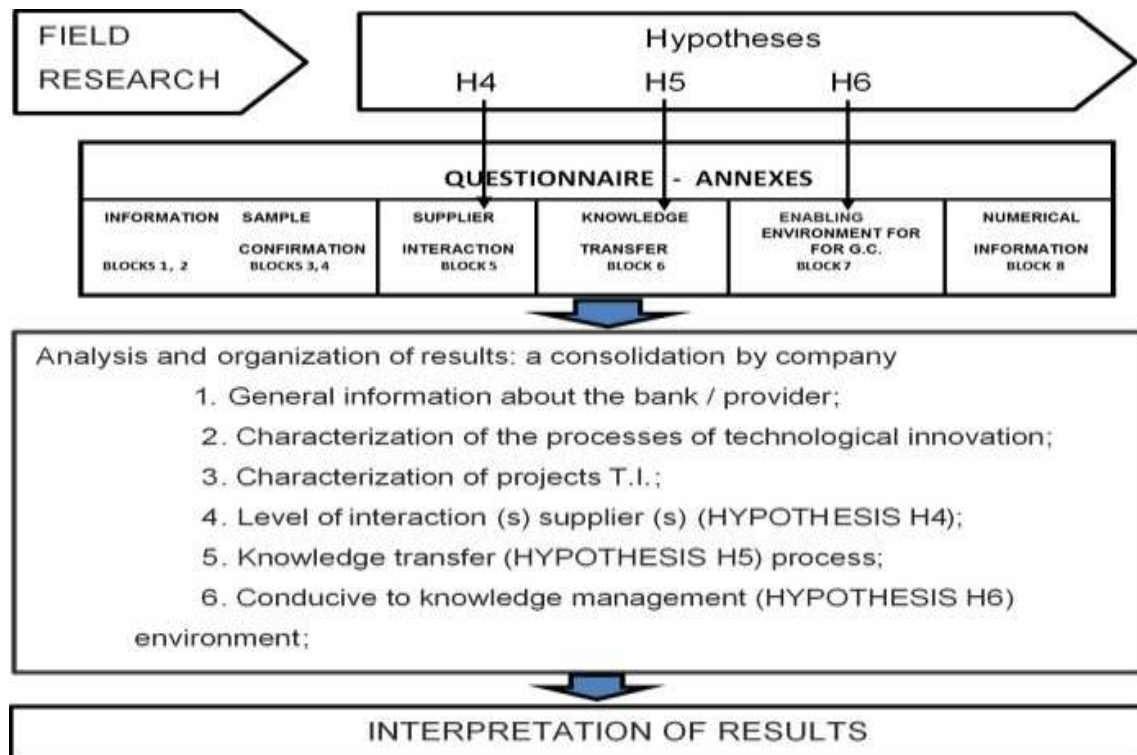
FIELD RESEARCH

Hypotheses
H4 H5 H6

QUESTIONNAIRE - ANNEXES

| INFORMATION BLOCKS 1, 2 | SAMPLE CONFIRMATION BLOCKS 3, 4 | SUPPLIER INTERACTION BLOCK 5 | KNOWLEDGE TRANSFER BLOCK 6 | ENABLING ENVIRONMENT FOR FOR G.C. BLOCK 7 | NUMERICAL INFORMATION BLOCK 8 |
|---|---|---|---|---|---|

Analysis and organization of results: a consolidation by company

1. General information about the bank / provider;

2. Characterization of the processes of technological innovation;

3. Characterization of projects T.I.;

4. Level of interaction (s) supplier (s) (HYPOTHESIS H4);

5. Knowledge transfer (HYPOTHESIS H5) process;

6. Conducive to knowledge management (HYPOTHESIS H6) environment;

INTERPRETATION OF RESULTS